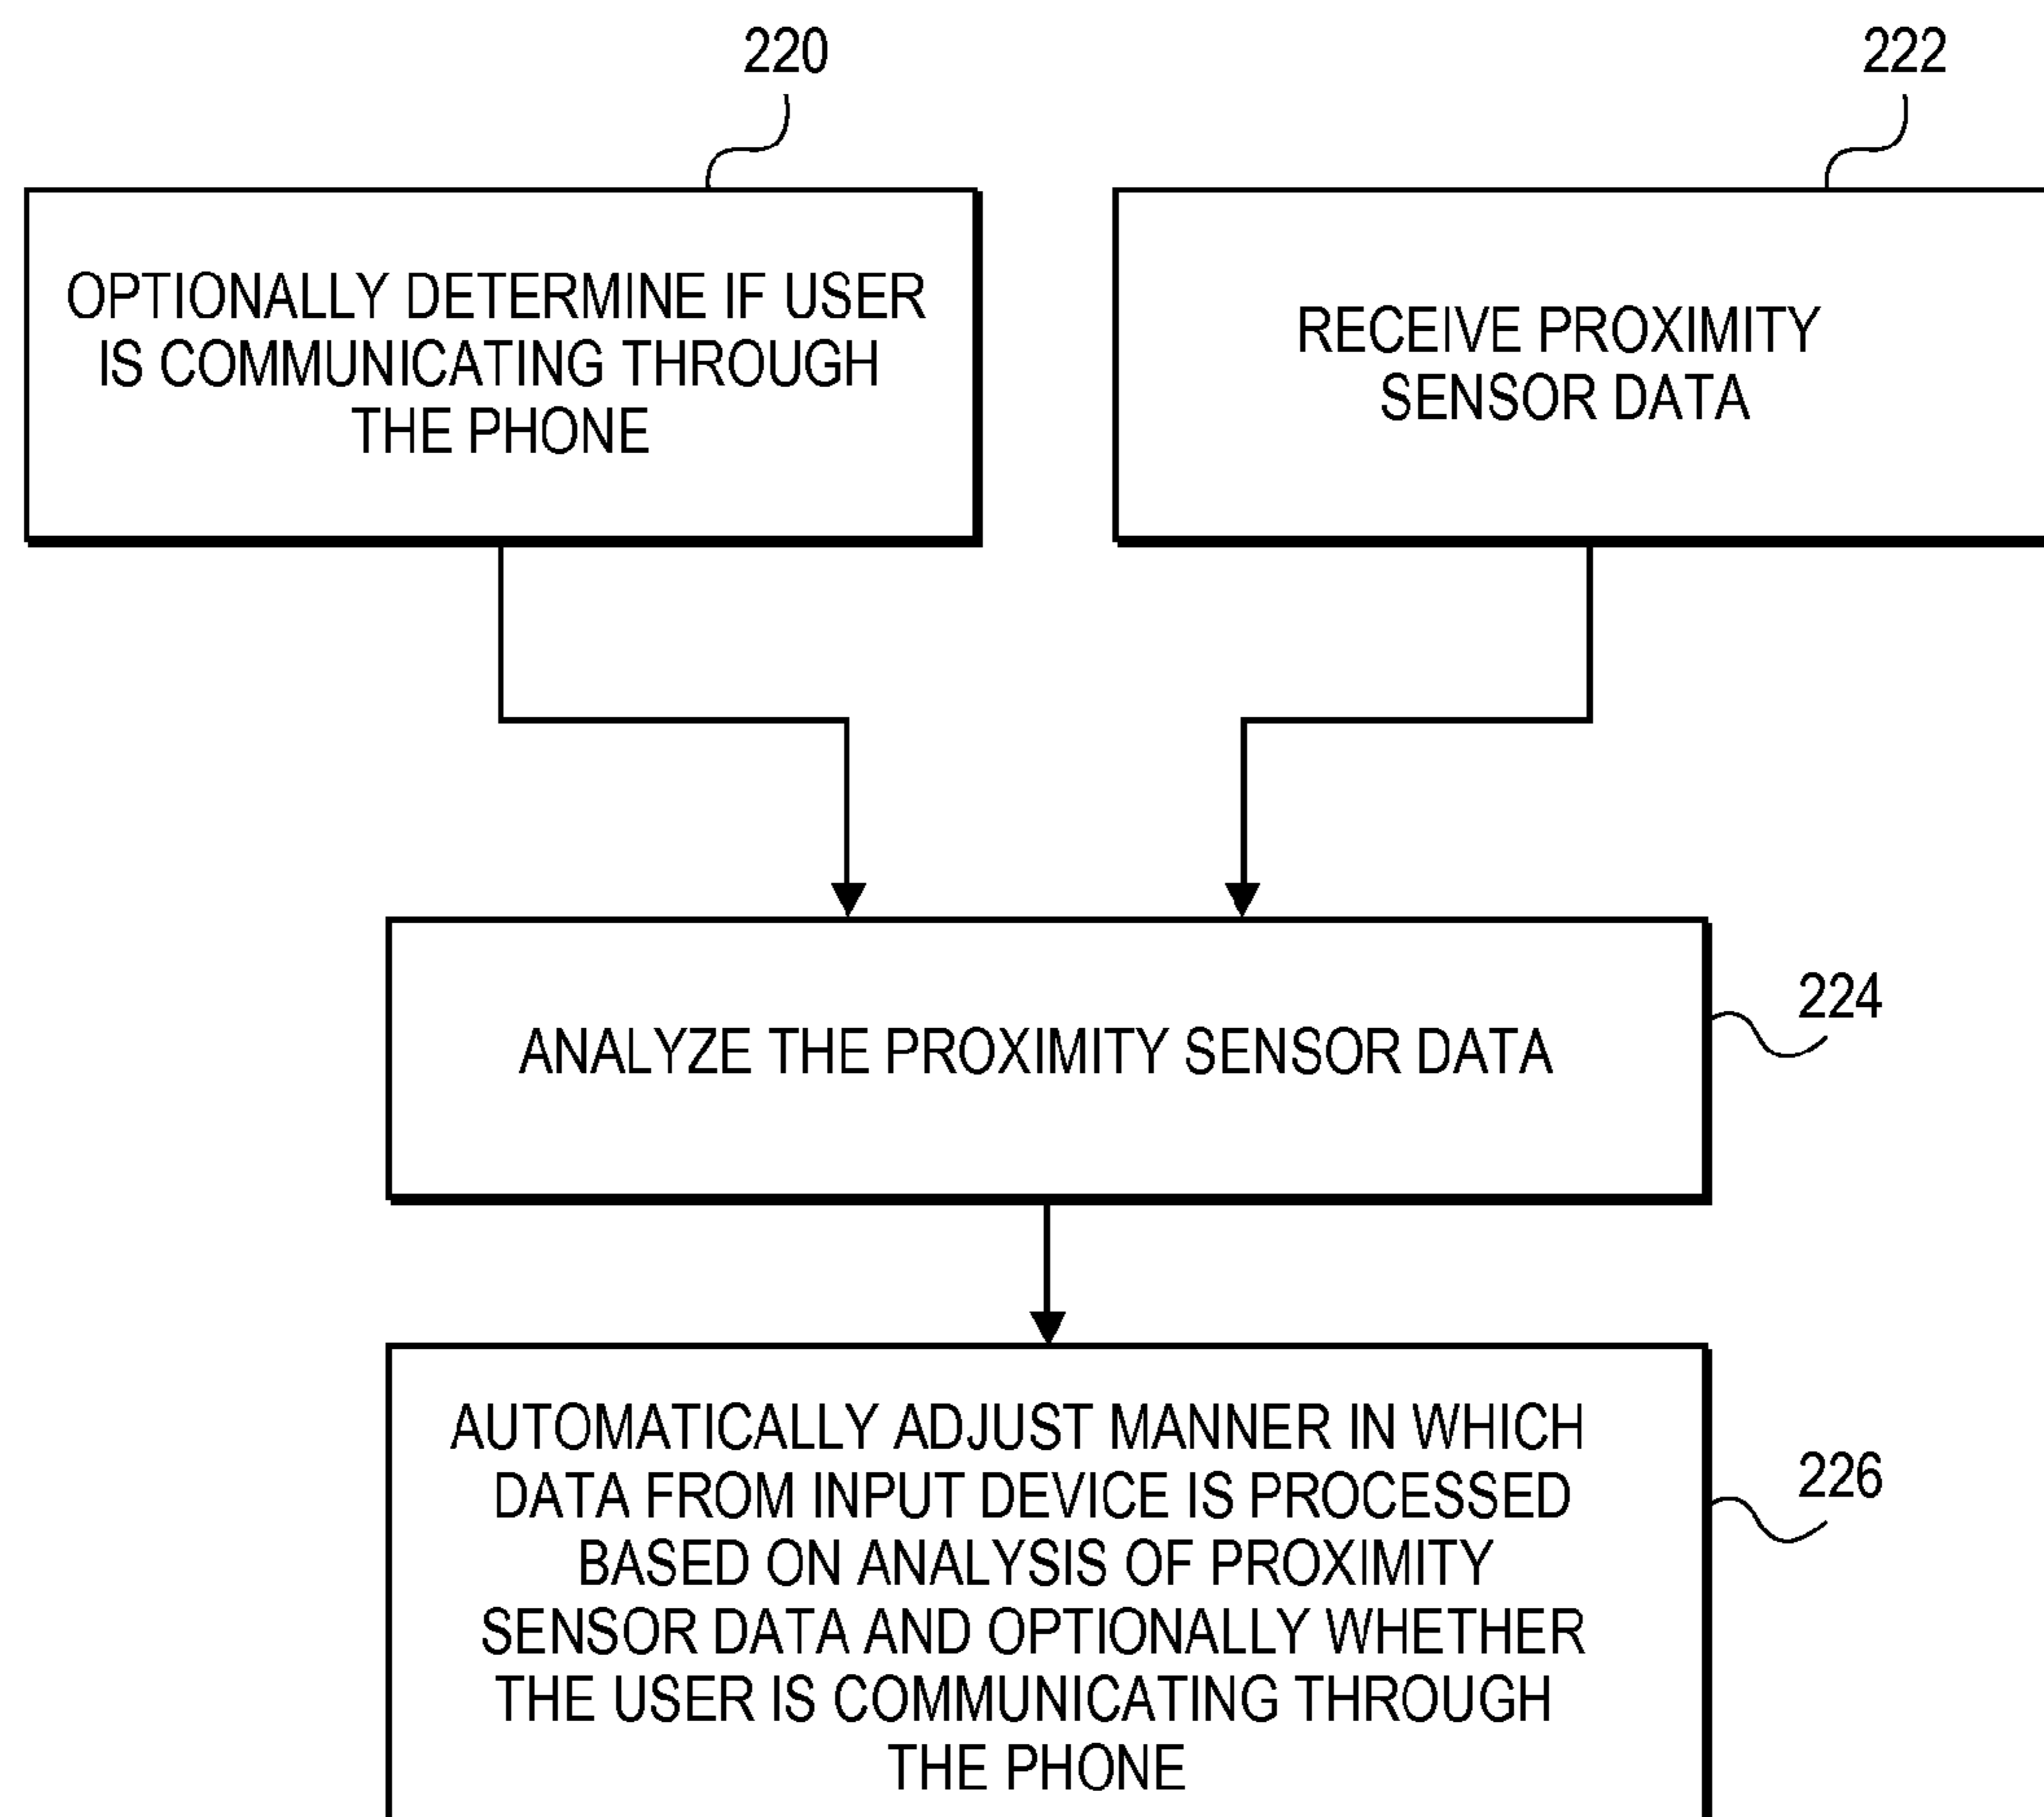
220

222

OPTIONALLY DETERMINE IF USER IS COMMUNICATING THROUGH THE PHONE

RECEIVE PROXIMITY SENSOR DATA

ANALYZE THE PROXIMITY SENSOR DATA

224

AUTOMATICALLY ADJUST MANNER IN WHICH DATA FROM INPUT DEVICE IS PROCESSED BASED ON ANALYSIS OF PROXIMITY SENSOR DATA AND OPTIONALLY WHETHER THE USER IS COMMUNICATING THROUGH THE PHONE

226